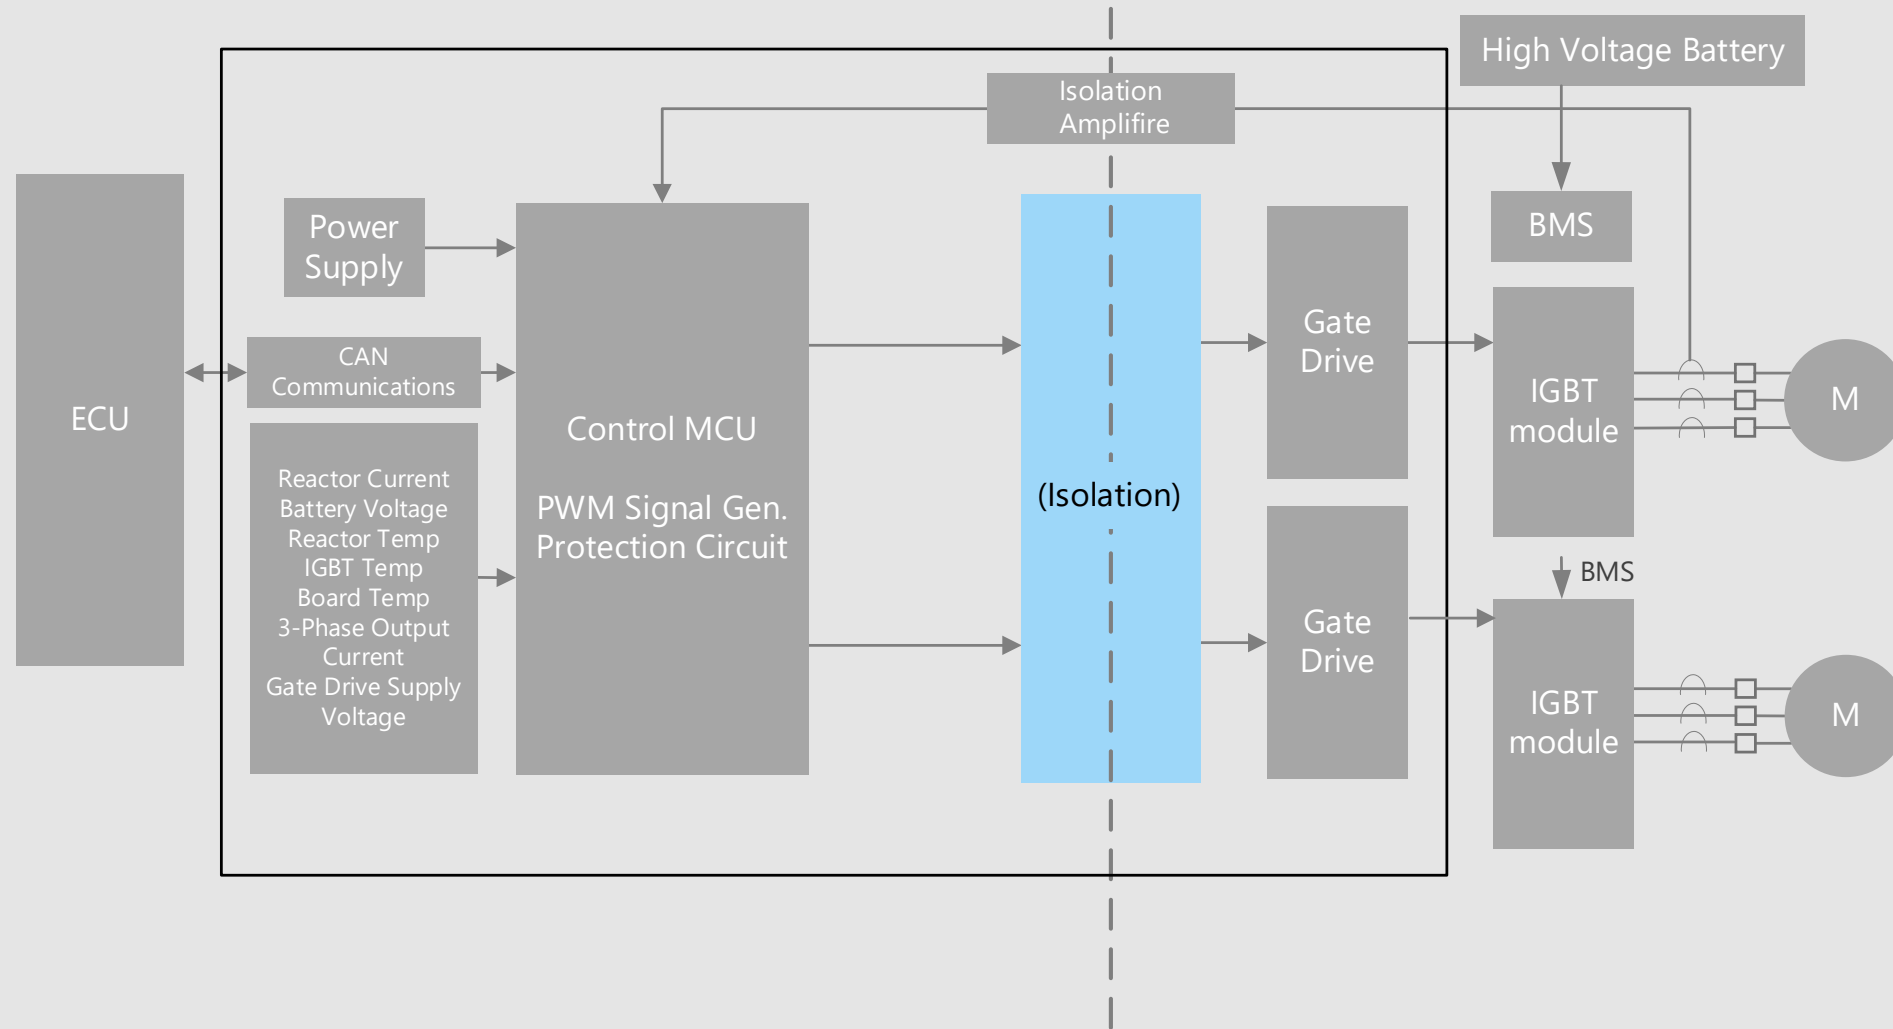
High Voltage Battery

Isolation Amplifire

BMS

ECU

Power Supply

CAN Communications

Reactor Current
Battery Voltage
Reactor Temp
IGBT Temp
Board Temp
3-Phase Output Current
Gate Drive Supply Voltage

Control MCU

PWM Signal Gen.
Protection Circuit

(Isolation)

Gate Drive

Gate Drive

IGBT module

M

BMS

IGBT module

M